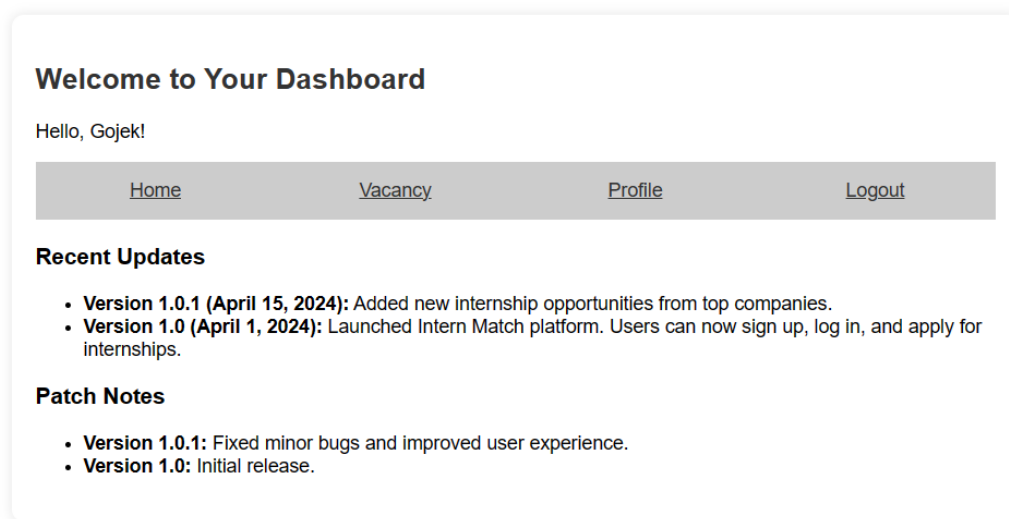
Welcome to Your Dashboard

Hello, Gojek!

Home Vacancy Profile Logout

Recent Updates

- **Version 1.0.1 (April 15, 2024):** Added new internship opportunities from top companies.
- **Version 1.0 (April 1, 2024):** Launched Intern Match platform. Users can now sign up, log in, and apply for internships.

Patch Notes

- **Version 1.0.1:** Fixed minor bugs and improved user experience.
- **Version 1.0:** Initial release.